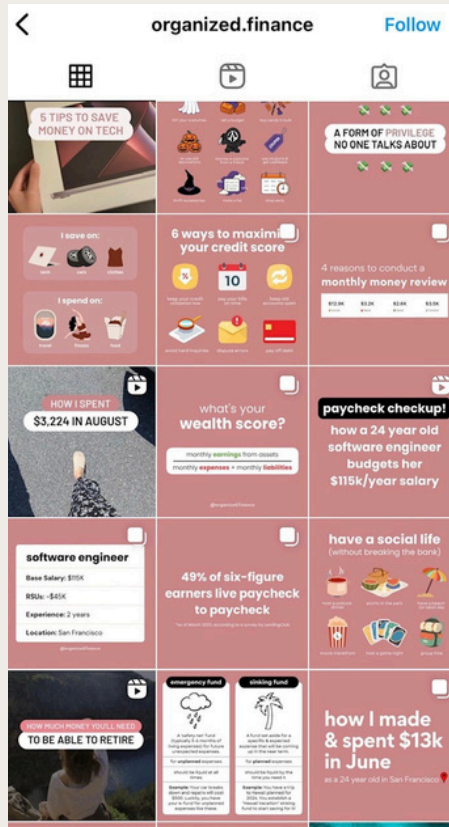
organized.finance

Follow

5 TIPS TO SAVE MONEY ON TECH

A FORM OF PRIVILEGE NO ONE TALKS ABOUT

I save on:

tech

cars

clothes

I spend on:

travel

fitness

food

6 ways to maximize your credit score

10

4 reasons to conduct a monthly money review

HOW I SPENT

$3,224 IN AUGUST

what's your wealth score?

monthly earnings from assets

monthly expenses + monthly liabilities

@organized.finance

paycheck checkup!

how a 24 year old software engineer budgets her $115k/year salary

software engineer

Base Salary: $115K

RSUs: ~$45K

Experience: 2 years

Location: San Francisco

@organized.finance

49% of six-figure earners live paycheck to paycheck

have a social life

(without breaking the bank)

HOW MUCH MONEY YOU'LL NEED

TO BE ABLE TO RETIRE

emergency fund

sinking fund

for unplanned expenses

for planned expenses

how I made & spent $13k in June

as a 24 year old in San Francisco